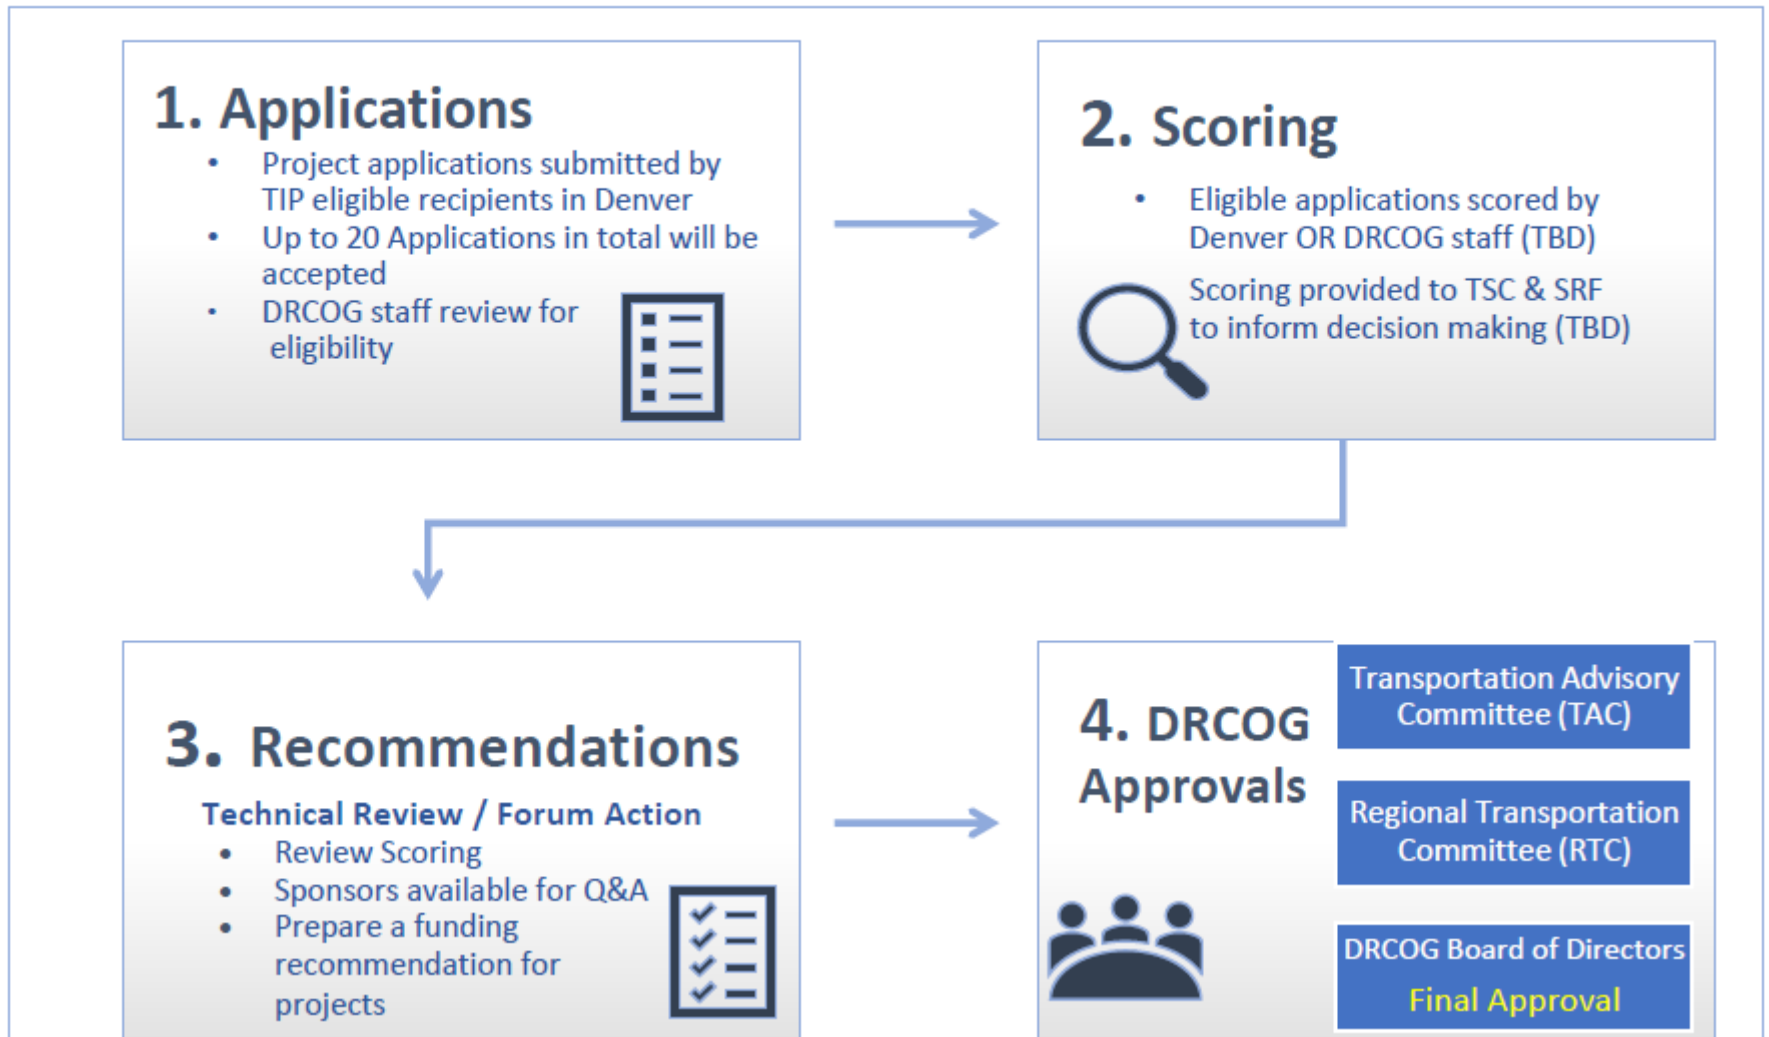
1. Applications

- Project applications submitted by TIP eligible recipients in Denver
- Up to 20 Applications in total will be accepted
- DRCOG staff review for eligibility

2. Scoring

- Eligible applications scored by Denver OR DRCOG staff (TBD)

Scoring provided to TSC & SRF to inform decision making (TBD)

3. Recommendations

Technical Review / Forum Action

- Review Scoring
- Sponsors available for Q&A
- Prepare a funding recommendation for projects

4. DRCOG Approvals

Transportation Advisory Committee (TAC)

Regional Transportation Committee (RTC)

DRCOG Board of Directors

Final Approval